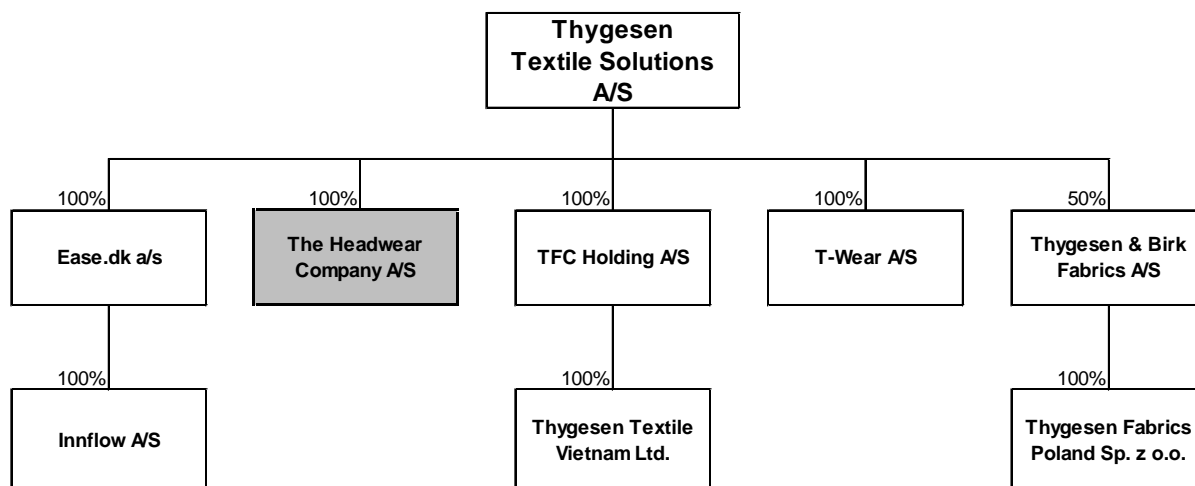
Thygesen Textile Solutions A/S

100%
Ease.dk a/s

100%
The Headwear Company A/S

100%
TFC Holding A/S

100%
T-Wear A/S

50%
Thygesen & Birk Fabrics A/S

100%
Innflow A/S

100%
Thygesen Textile Vietnam Ltd.

100%
Thygesen Fabrics Poland Sp. z o.o.